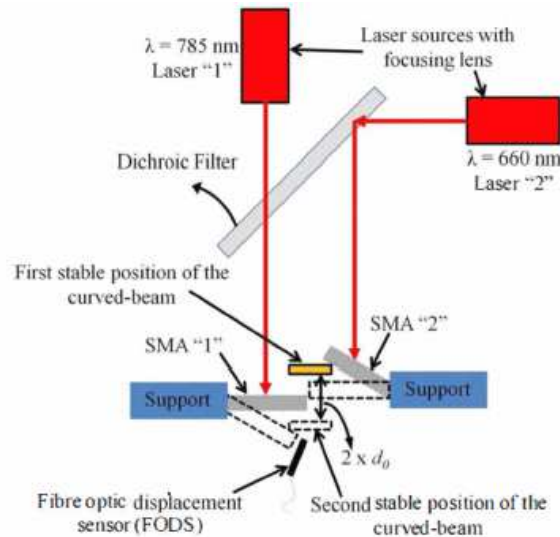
$\lambda$ = 785 nm
Laser "1"

Laser sources with focusing lens

$\lambda$ = 660 nm
Laser "2"

Dichroic Filter

First stable position of the curved-beam

SMA "2"

SMA "1"

Support

Support

$2 \times d_0$

Fibre optic displacement sensor (FODS)

Second stable position of the curved-beam